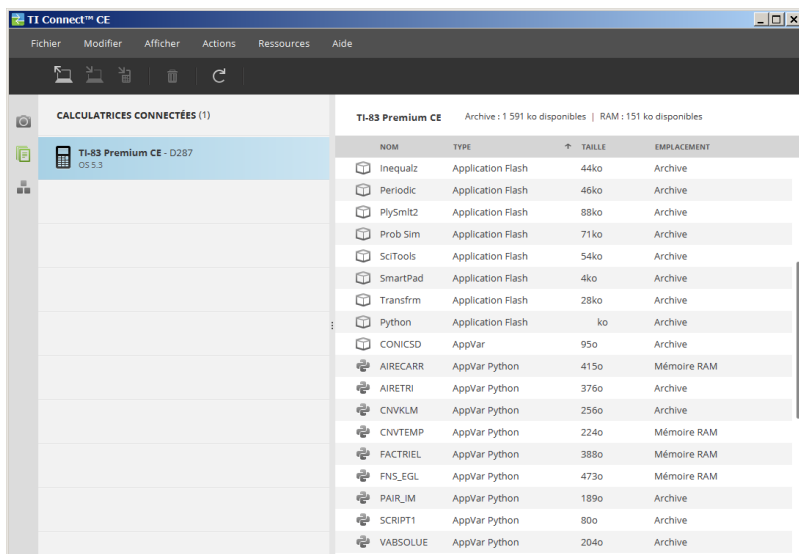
TI Connect™ CE

Fichier Modifier Afficher Actions Ressources Aide

CALCULATRICES CONNECTÉES (1)

TI-83 Premium CE - D287
OS 5.3

TI-83 Premium CE Archive : 1 591 ko disponibles | RAM : 151 ko disponibles

| NOM | TYPE | TAILLE | EMPLACEMENT |
|---|---|---|---|
| Inequalz | Application Flash | 44ko | Archive |
| Periodic | Application Flash | 46ko | Archive |
| PlySmlt2 | Application Flash | 88ko | Archive |
| Prob Sim | Application Flash | 71ko | Archive |
| SciTools | Application Flash | 54ko | Archive |
| SmartPad | Application Flash | 4ko | Archive |
| Transfrm | Application Flash | 28ko | Archive |
| Python | Application Flash | ko | Archive |
| CONICSD | AppVar | 95o | Archive |
| AIRECARR | AppVar Python | 415o | Mémoire RAM |
| AIRETRI | AppVar Python | 376o | Archive |
| CNVKLM | AppVar Python | 256o | Archive |
| CNVTEMP | AppVar Python | 224o | Mémoire RAM |
| FACTRIEL | AppVar Python | 388o | Mémoire RAM |
| FNS_EGL | AppVar Python | 473o | Mémoire RAM |
| PAIR_IM | AppVar Python | 189o | Archive |
| SCRIPT1 | AppVar Python | 80o | Archive |
| VABSOLUE | AppVar Python | 204o | Archive |